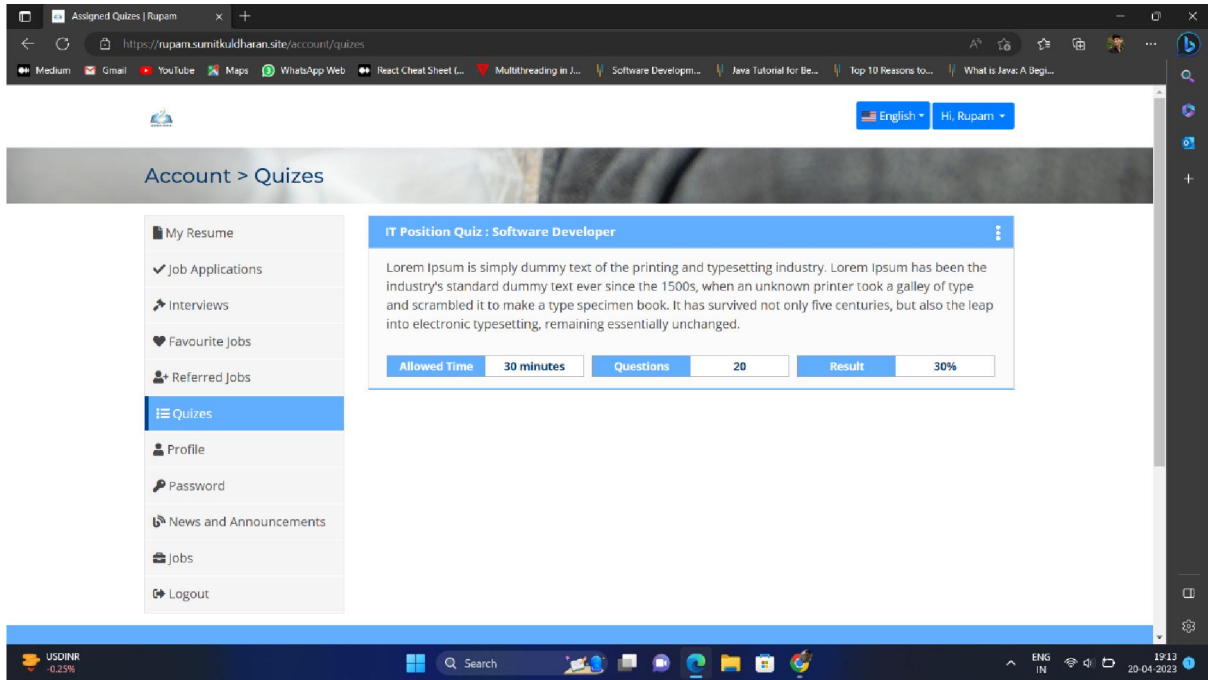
Assigned Quizes | Rupam

https://rupam.sumitkuldharan.site/account/quizes

Medium Gmail YouTube Maps WhatsApp Web React Cheat Sheet (... Multithreading in J... Software Developm... Java Tutorial for Be... Top 10 Reasons to... What is Java: A Begi...

English Hi, Rupam

Account > Quizes

My Resume
Job Applications
Interviews
Favourite Jobs
Referred Jobs
Quizes
Profile
Password
News and Announcements
Jobs
Logout

IT Position Quiz : Software Developer

Lorem Ipsum is simply dummy text of the printing and typesetting industry. Lorem Ipsum has been the industry's standard dummy text ever since the 1500s, when an unknown printer took a galley of type and scrambled it to make a type specimen book. It has survived not only five centuries, but also the leap into electronic typesetting, remaining essentially unchanged.

| Allowed Time | 30 minutes | Questions | 20 | Result | 30% |
|---|---|---|---|---|---|

USDINR
-0.25%

Search

ENG
IN

19:13
20-04-2023